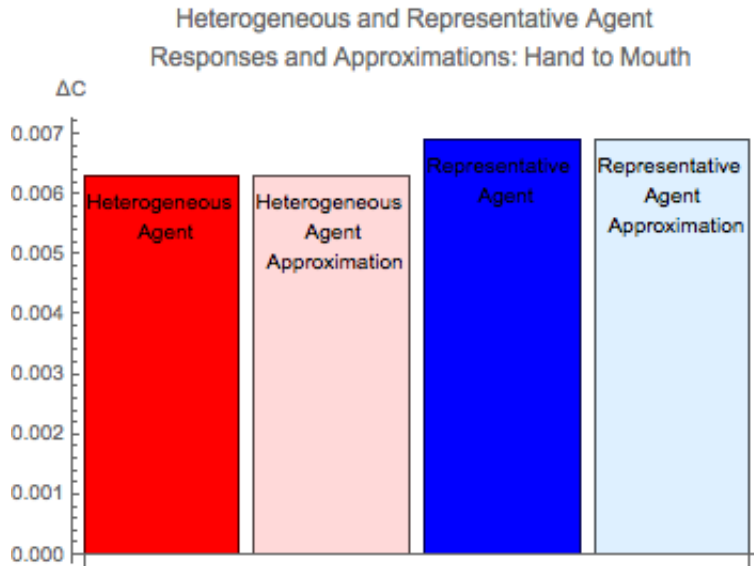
Heterogeneous and Representative Agent Responses and Approximations: Hand to Mouth

ΔC

0.007
0.006
0.005
0.004
0.003
0.002
0.001
0.000

Heterogeneous Agent

Heterogeneous Agent Approximation

Representative Agent

Representative Agent Approximation